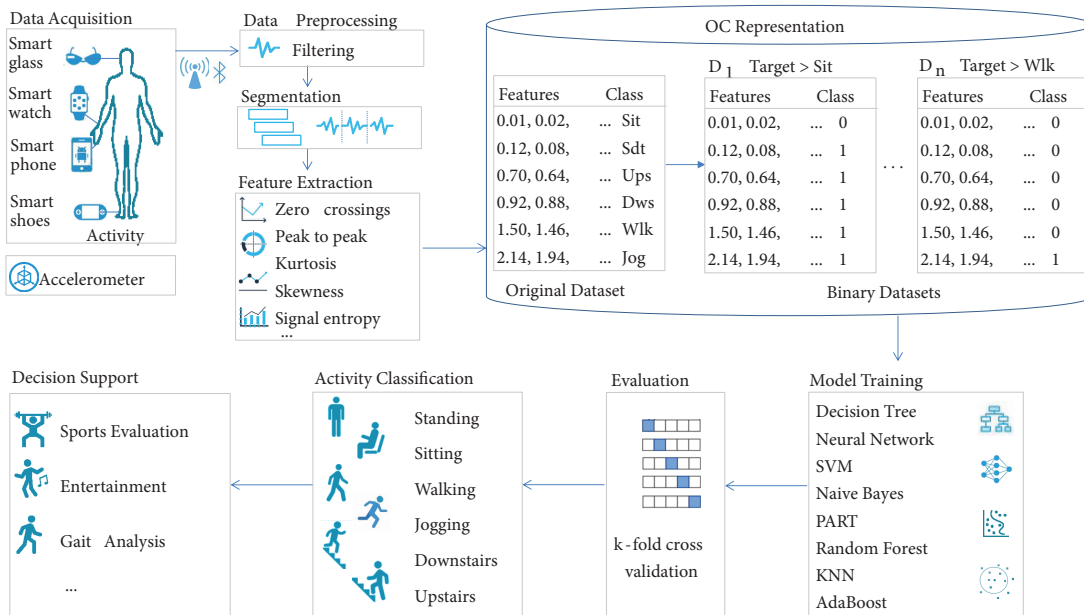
Data Acquisition

Smart glass

Smart watch

Smart phone

Smart shoes

Activity

Accelerometer

Data Preprocessing

Filtering

Segmentation

Feature Extraction

Zero crossings

Peak to peak

Kurtosis

Skewness

Signal entropy

...

OC Representation

| Features | Class |
|---|---|
| 0.01, 0.02, ... | Sit |
| 0.12, 0.08, ... | Sdt |
| 0.70, 0.64, ... | Ups |
| 0.92, 0.88, ... | Dws |
| 1.50, 1.46, ... | Wlk |
| 2.14, 1.94, ... | Jog |

Original Dataset

$D_1$ Target > Sit

| Features | Class |
|---|---|
| 0.01, 0.02, ... | 0 |
| 0.12, 0.08, ... | 1 |
| 0.70, 0.64, ... | 1 |
| 0.92, 0.88, ... | 1 |
| 1.50, 1.46, ... | 1 |
| 2.14, 1.94, ... | 1 |

. . .

$D_n$ Target > Wlk

| Features | Class |
|---|---|
| 0.01, 0.02, ... | 0 |
| 0.12, 0.08, ... | 0 |
| 0.70, 0.64, ... | 0 |
| 0.92, 0.88, ... | 0 |
| 1.50, 1.46, ... | 0 |
| 2.14, 1.94, ... | 1 |

Binary Datasets

Decision Support

Sports Evaluation

Entertainment

Gait Analysis

...

Activity Classification

Standing

Sitting

Walking

Jogging

Downstairs

Upstairs

Evaluation

k-fold cross validation

Model Training

Decision Tree

Neural Network

SVM

Naive Bayes

PART

Random Forest

KNN

AdaBoost